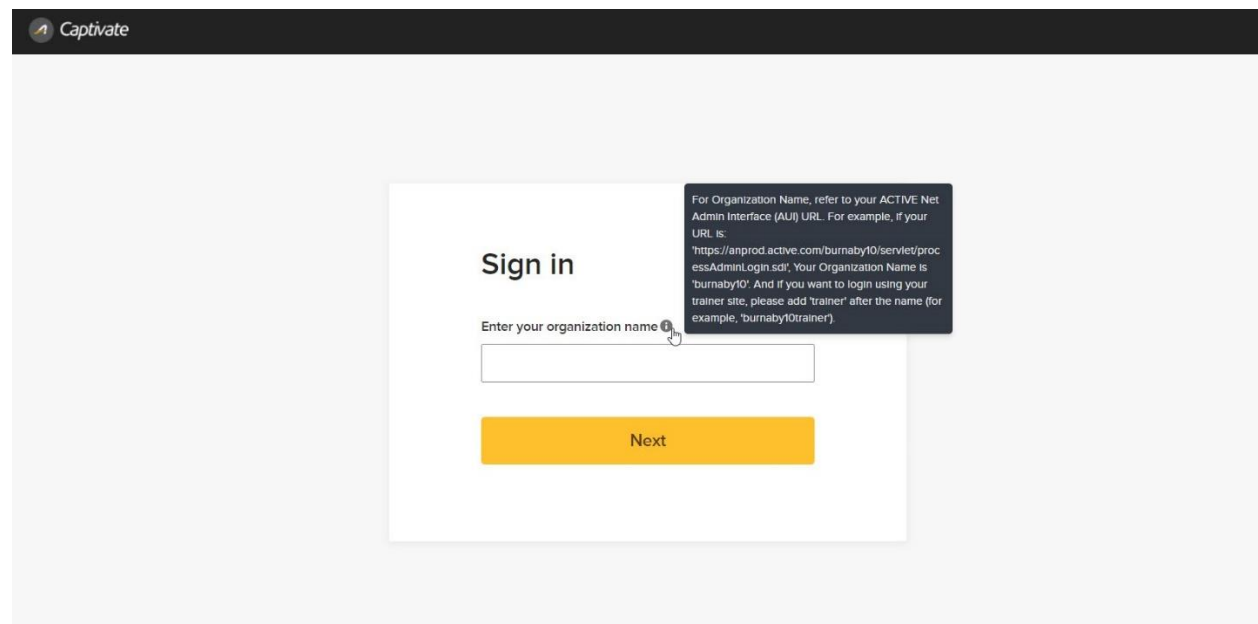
Captivate

Sign in

For Organization Name, refer to your ACTIVE Net Admin Interface (AUI) URL. For example, if your URL is: 'https://anprod.active.com/burnaby10/servlet/processAdminLogin.sdi', Your Organization Name is 'burnaby10'. And if you want to login using your trainer site, please add 'trainer' after the name (for example, 'burnaby10trainer').

Enter your organization name

Next